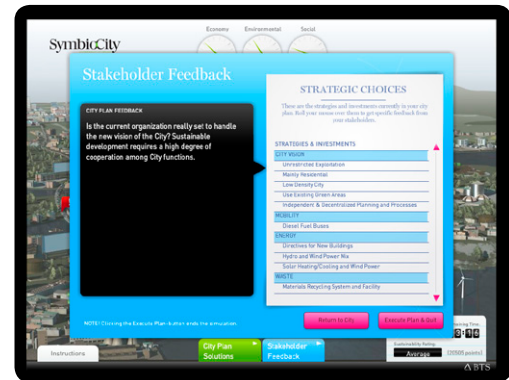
SymbioCity

Economy Environmental Social

Stakeholder Feedback

CITY PLAN FEEDBACK

Is the current organization really set to handle the new vision of the City? Sustainable development requires a high degree of cooperation among City functions.

STRATEGIC CHOICES

These are the strategies and investments currently in your city plan. Roll your mouse over them to get specific feedback from your stakeholders.

STRATEGIES & INVESTMENTS

CITY VISION

Unrestricted Exploitation

Mainly Residential

Low Density City

Use Existing Green Areas

Independent & Decentralized Planning and Processes

MOBILITY

Diesel Fuel Buses

ENERGY

Directives for New Buildings

Hydro and Wind Power Mix

Solar Heating/Cooling and Wind Power

WASTE

Materials Recycling System and Facility

NOTE! Clicking the Execute Plan button ends the simulation.

Return to City

Execute Plan & Quit

Instructions

City Plan Solutions

Stakeholder Feedback

Sustainability Rating

Average

(20985 points)

BTS